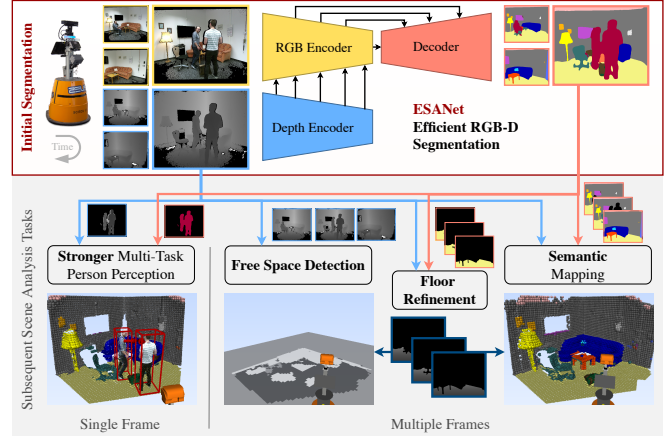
Initial Segmentation

Time

RGB Encoder

Decoder

Depth Encoder

ESANet
Efficient RGB-D
Segmentation

Subsequent Scene Analysis Tasks

Stronger Multi-Task Person Perception

Free Space Detection

Floor Refinement

Semantic Mapping

Single Frame

Multiple Frames